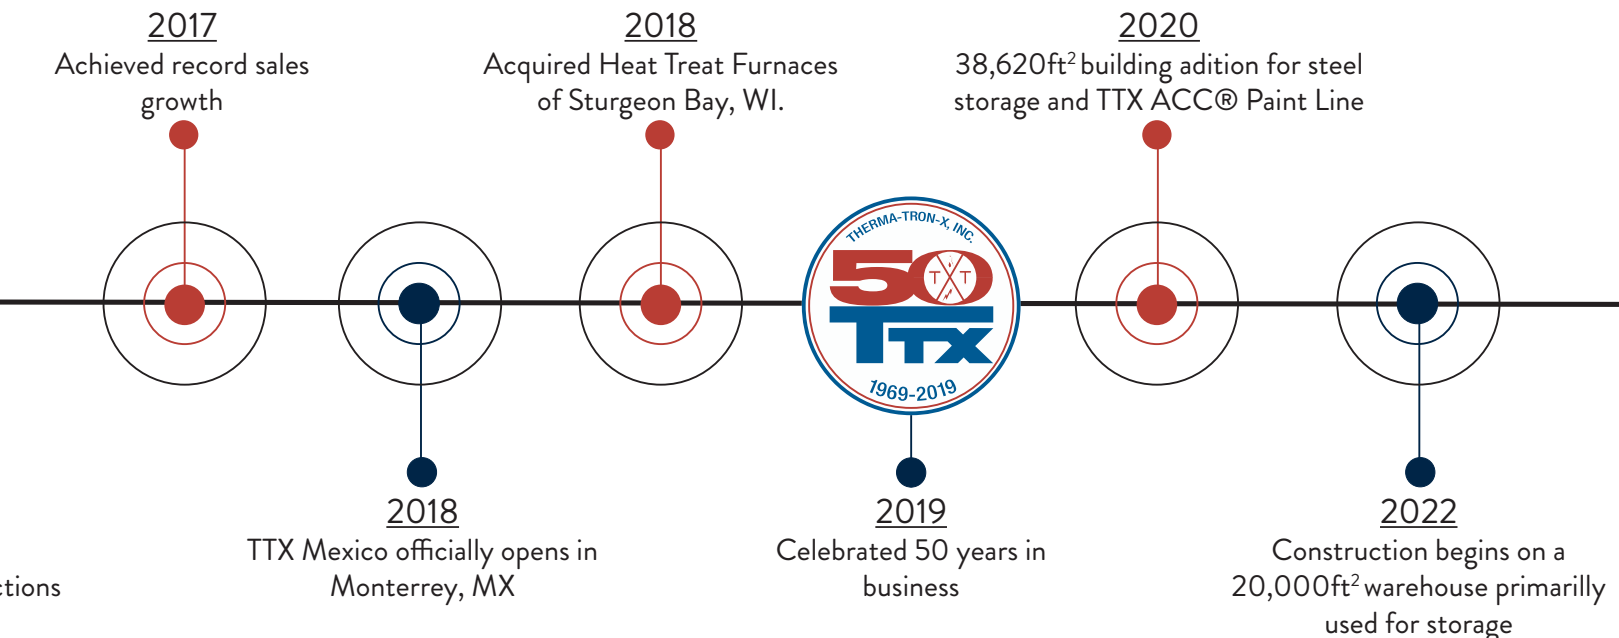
2017
Achieved record sales growth

2018
Acquired Heat Treat Furnaces of Sturgeon Bay, WI.

2020
38,620ft$^2$ building adition for steel storage and TTX ACC® Paint Line

THERMA-TRON-X, INC.
50
T T
TTX
1969-2019

tions

2018
TTX Mexico officially opens in Monterrey, MX

2019
Celebrated 50 years in business

2022
Construction begins on a 20,000ft$^2$ warehouse primarilly used for storage